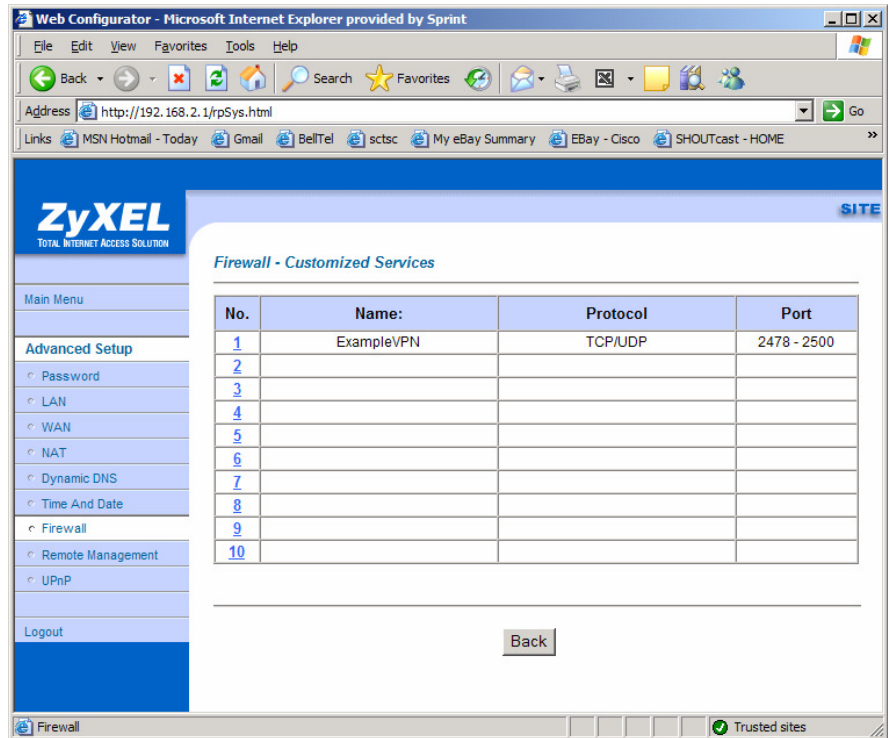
Web Configurator - Microsoft Internet Explorer provided by Sprint

File Edit View Favorites Tools Help

Back Search Favorites

Address http://192.168.2.1/rpSys.html Go

Links MSN Hotmail - Today Gmail BellTel sctsc My eBay Summary EBay - Cisco SHOUTcast - HOME »

ZyXEL
TOTAL INTERNET ACCESS SOLUTION

SITE

Main Menu

Advanced Setup
Password
LAN
WAN
NAT
Dynamic DNS
Time And Date
Firewall
Remote Management
UPnP

Logout

Firewall - Customized Services

| No. | Name: | Protocol | Port |
|---|---|---|---|
| 1 | ExampleVPN | TCP/UDP | 2478 - 2500 |
| 2 | | | |
| 3 | | | |
| 4 | | | |
| 5 | | | |
| 6 | | | |
| 7 | | | |
| 8 | | | |
| 9 | | | |
| 10 | | | |

Back

Firewall

Trusted sites